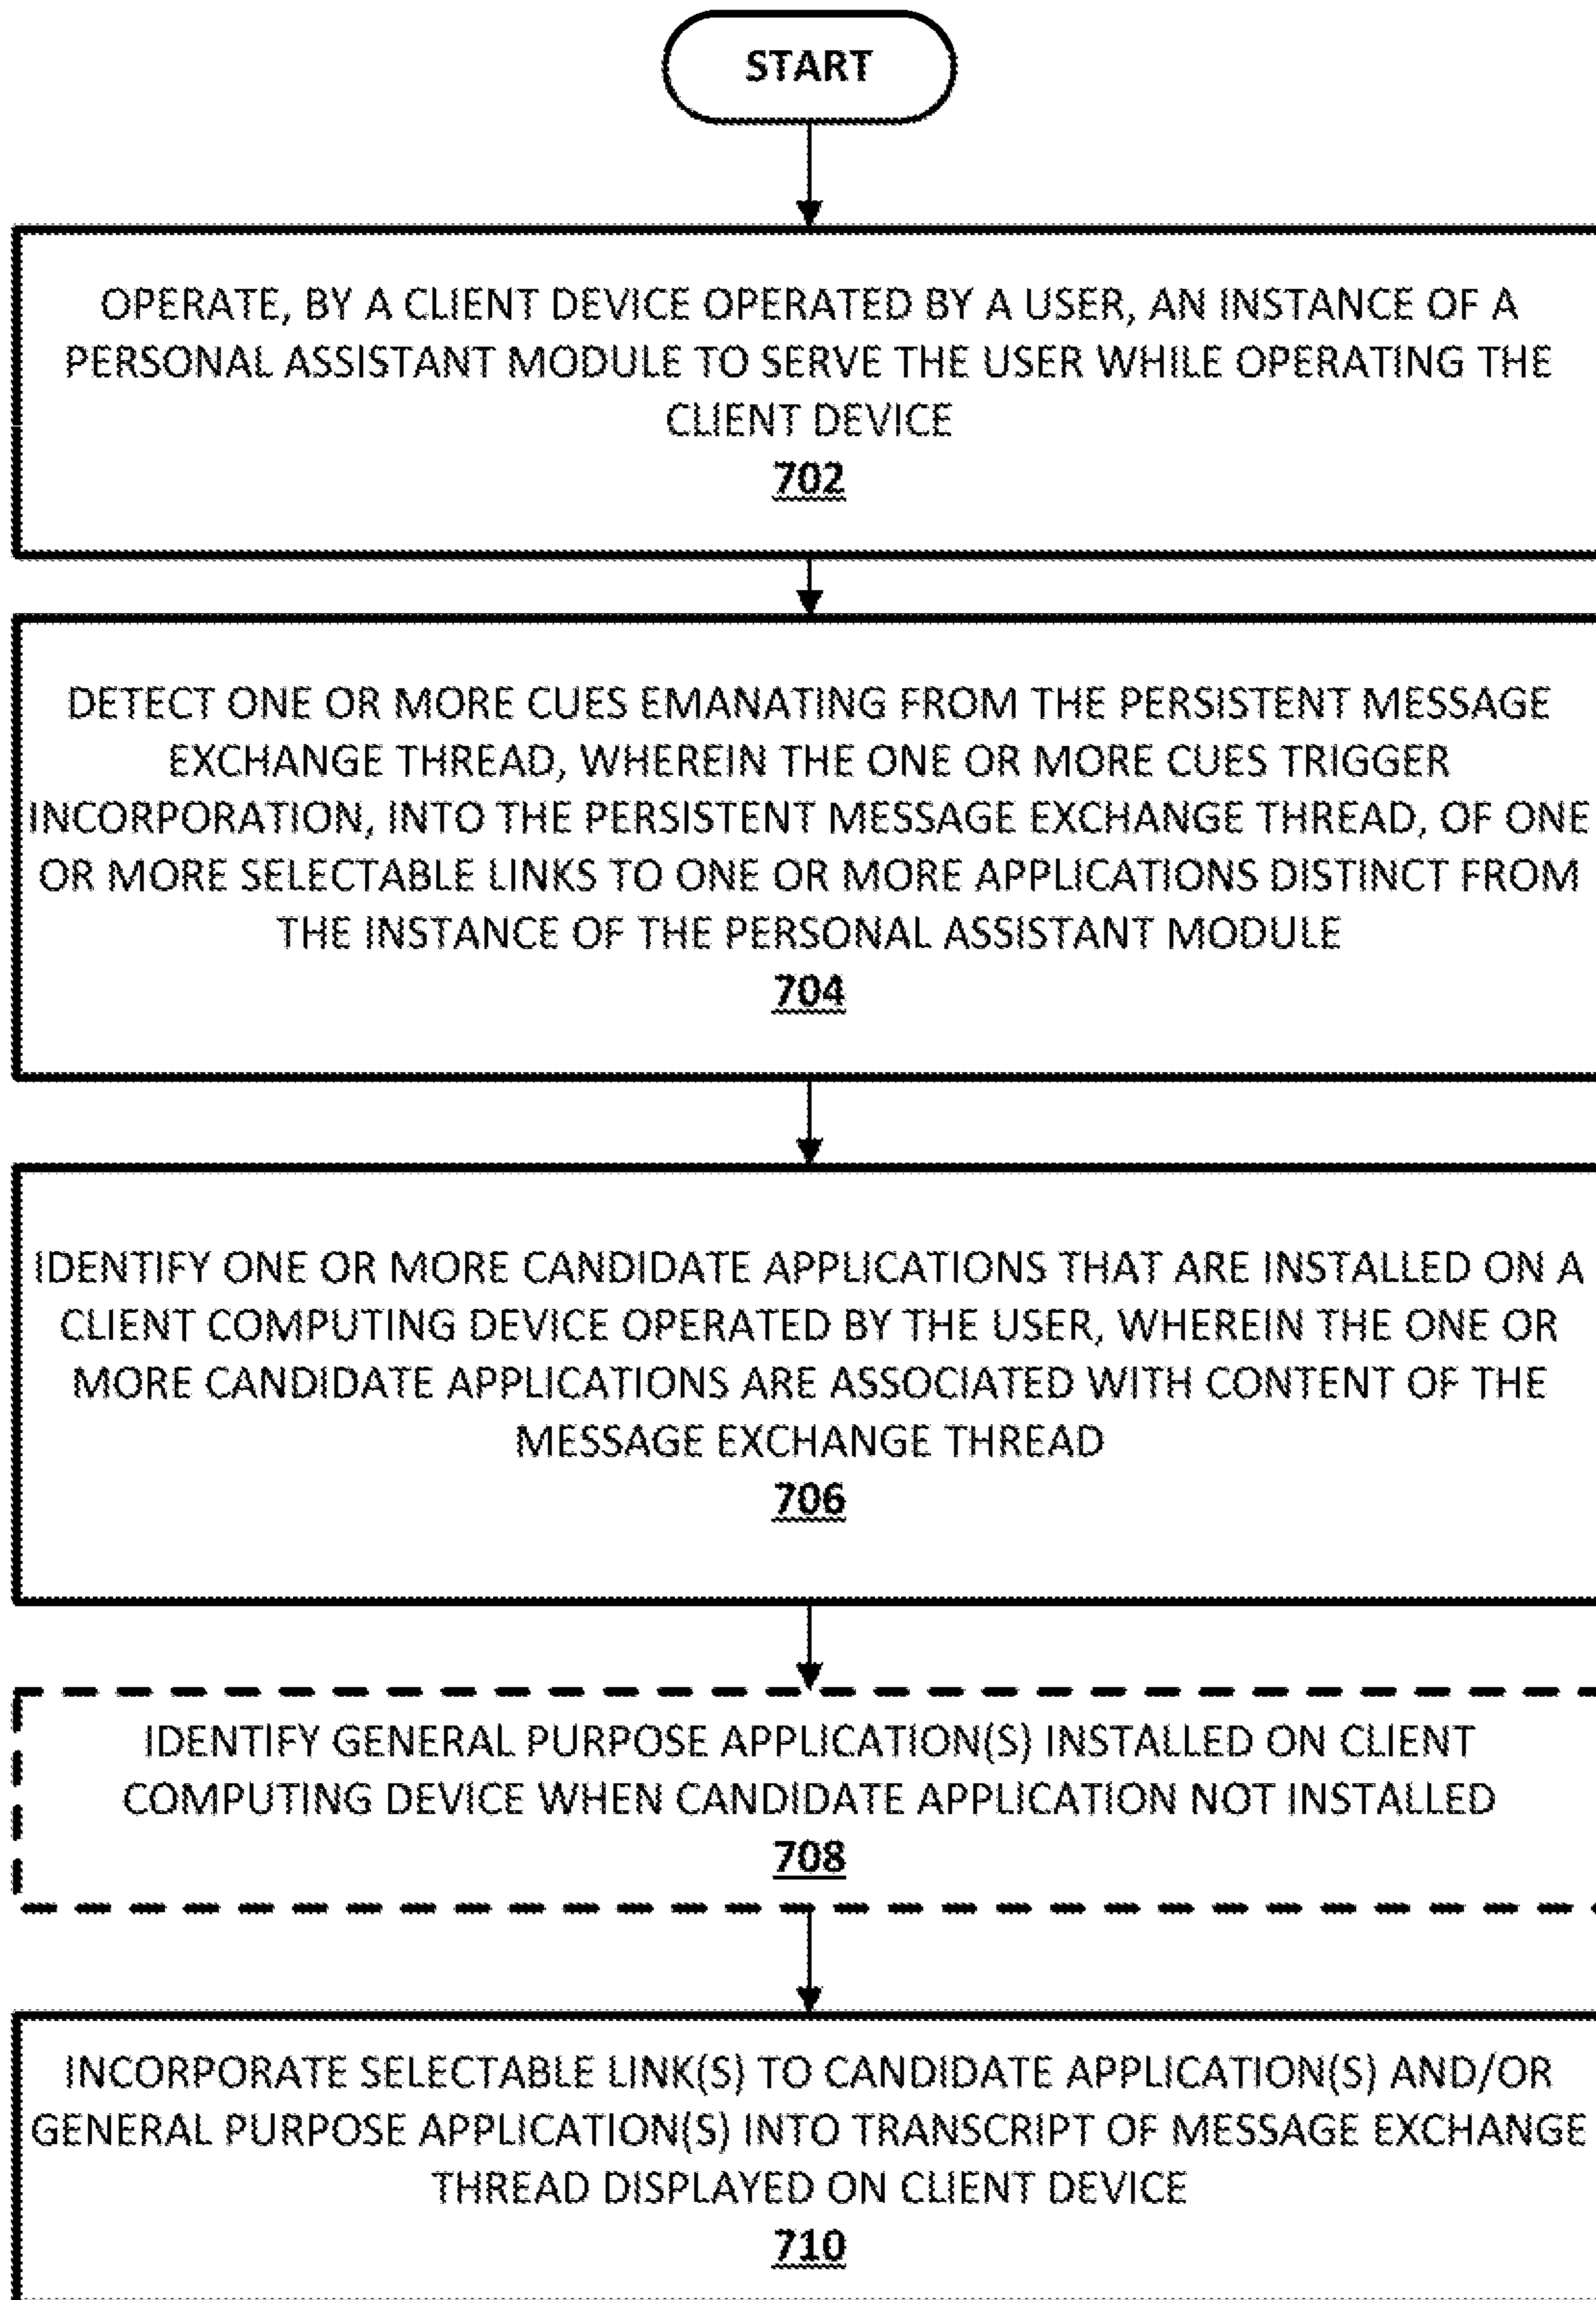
START

OPERATE, BY A CLIENT DEVICE OPERATED BY A USER, AN INSTANCE OF A PERSONAL ASSISTANT MODULE TO SERVE THE USER WHILE OPERATING THE CLIENT DEVICE
702

DETECT ONE OR MORE CUES EMANATING FROM THE PERSISTENT MESSAGE EXCHANGE THREAD, WHEREIN THE ONE OR MORE CUES TRIGGER INCORPORATION, INTO THE PERSISTENT MESSAGE EXCHANGE THREAD, OF ONE OR MORE SELECTABLE LINKS TO ONE OR MORE APPLICATIONS DISTINCT FROM THE INSTANCE OF THE PERSONAL ASSISTANT MODULE
704

IDENTIFY ONE OR MORE CANDIDATE APPLICATIONS THAT ARE INSTALLED ON A CLIENT COMPUTING DEVICE OPERATED BY THE USER, WHEREIN THE ONE OR MORE CANDIDATE APPLICATIONS ARE ASSOCIATED WITH CONTENT OF THE MESSAGE EXCHANGE THREAD
706

IDENTIFY GENERAL PURPOSE APPLICATION(S) INSTALLED ON CLIENT COMPUTING DEVICE WHEN CANDIDATE APPLICATION NOT INSTALLED
708

INCORPORATE SELECTABLE LINK(S) TO CANDIDATE APPLICATION(S) AND/OR GENERAL PURPOSE APPLICATION(S) INTO TRANSCRIPT OF MESSAGE EXCHANGE THREAD DISPLAYED ON CLIENT DEVICE
710